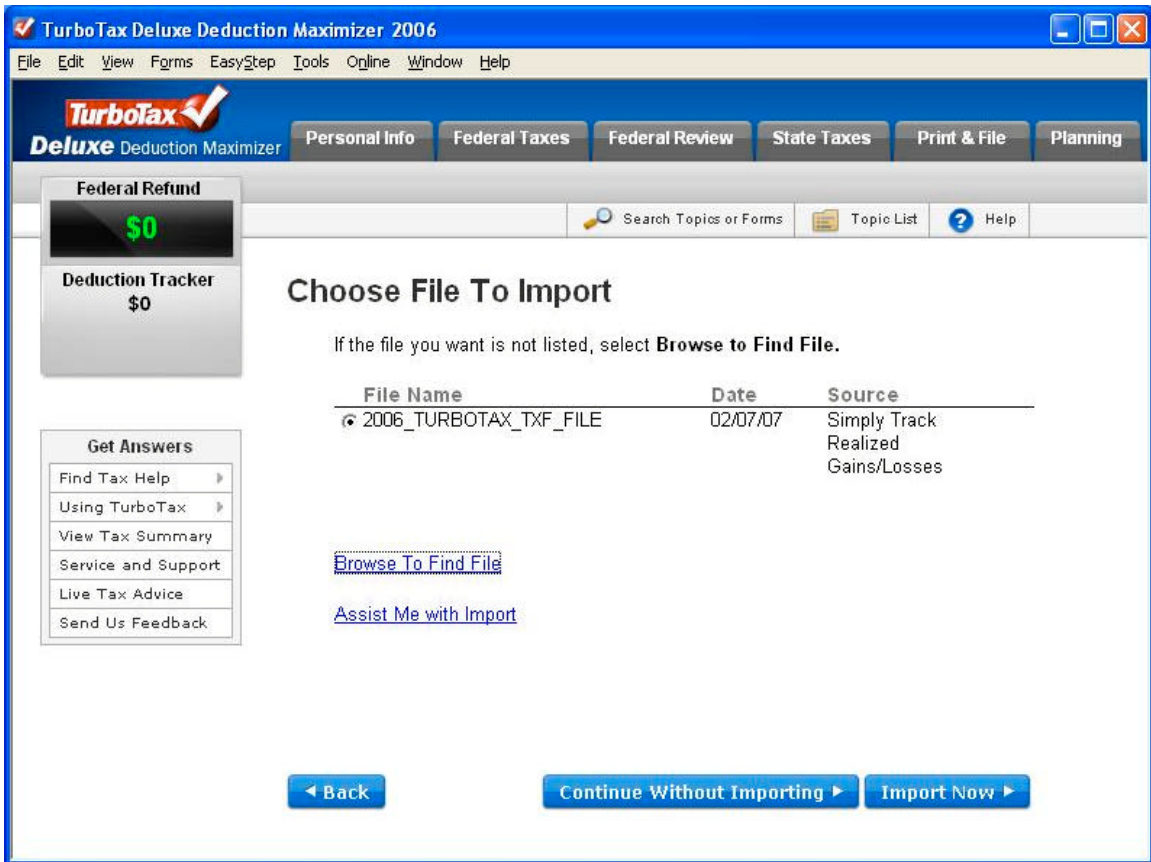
TurboTax Deluxe Deduction Maximizer 2006

File Edit View Forms EasyStep Tools Online Window Help

TurboTax
Deluxe Deduction Maximizer

Personal Info | Federal Taxes | Federal Review | State Taxes | Print & File | Planning

Federal Refund
$0

Deduction Tracker
$0

Search Topics or Forms | Topic List | Help

Choose File To Import

If the file you want is not listed, select **Browse to Find File.**

| File Name | Date | Source |
|---|---|---|
| 2006_TURBOTAX_TXF_FILE | 02/07/07 | Simply Track Realized Gains/Losses |

Get Answers
Find Tax Help
Using TurboTax
View Tax Summary
Service and Support
Live Tax Advice
Send Us Feedback

Browse To Find File

Assist Me with Import

Back

Continue Without Importing

Import Now